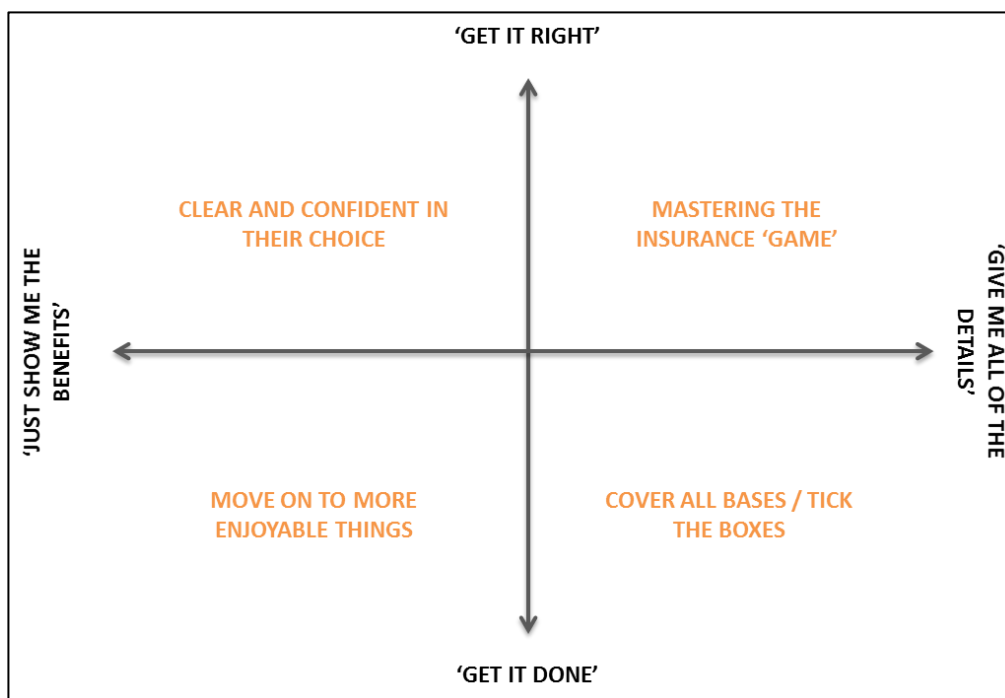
'GET IT RIGHT'

'JUST SHOW ME THE BENEFITS'

CLEAR AND CONFIDENT IN THEIR CHOICE

MASTERING THE INSURANCE 'GAME'

'GIVE ME ALL OF THE DETAILS'

MOVE ON TO MORE ENJOYABLE THINGS

COVER ALL BASES / TICK THE BOXES

'GET IT DONE'